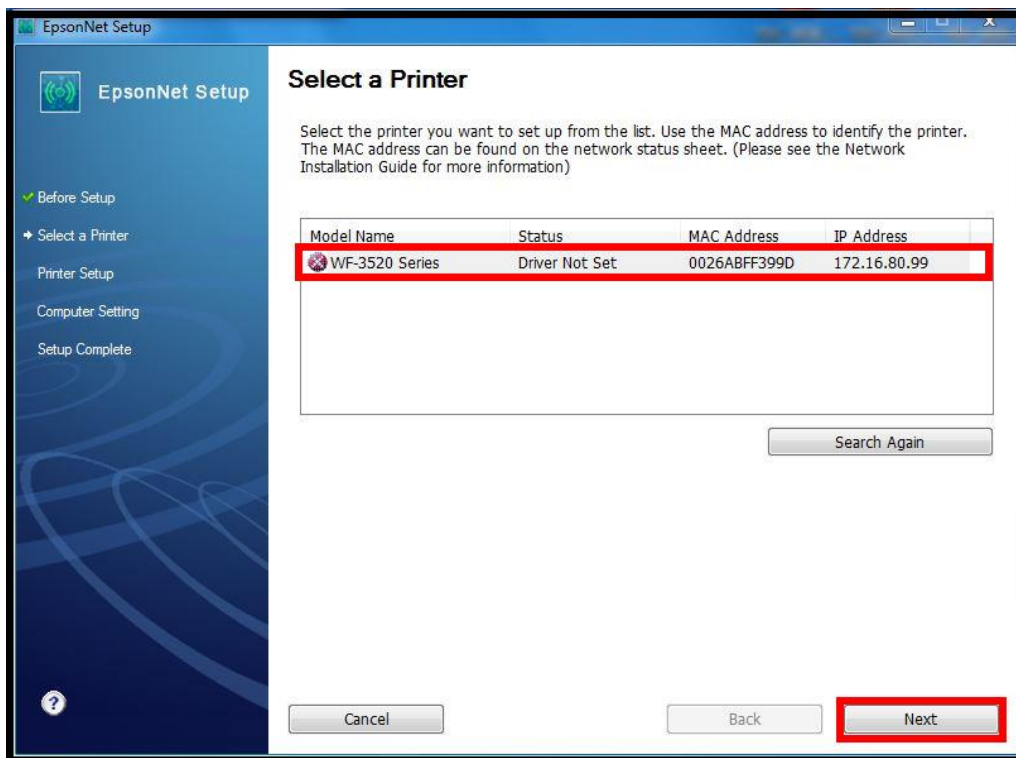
EpsonNet Setup

EpsonNet Setup

Before Setup
Select a Printer
Printer Setup
Computer Setting
Setup Complete

Select a Printer

Select the printer you want to set up from the list. Use the MAC address to identify the printer. The MAC address can be found on the network status sheet. (Please see the Network Installation Guide for more information)

| Model Name | Status | MAC Address | IP Address |
|---|---|---|---|
| WF-3520 Series | Driver Not Set | 0026ABFF399D | 172.16.80.99 |

Search Again

Cancel

Back

Next